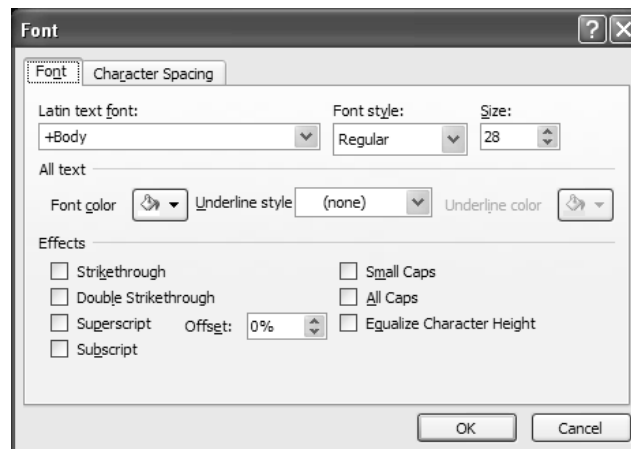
Font

Font | Character Spacing

Latin text font:
+Body

Font style:
Regular

Size:
28

All text

Font color

Underline style
(none)

Underline color

Effects

Strikethrough
Double Strikethrough
Superscript
Offset: 0%
Subscript

Small Caps
All Caps
Equalize Character Height

OK
Cancel